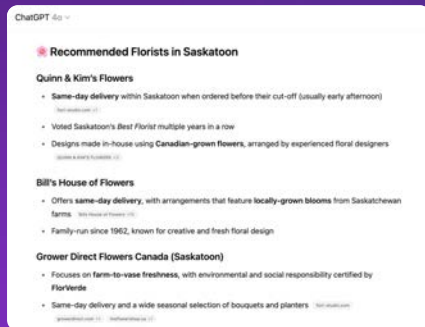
ChatGPT 4o

🌸 Recommended Florists in Saskatoon

Quinn & Kim's Flowers

- Same-day delivery within Saskatoon when ordered before their cut-off (usually early afternoon) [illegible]
- Voted Saskatoon's Best Florist multiple years in a row
- Designs made in-house using Canadian-grown flowers, arranged by experienced floral designers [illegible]

Bill's House of Flowers

- Offers same-day delivery, with arrangements that feature locally-grown blooms from Saskatchewan farms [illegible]
- Family-run since 1962, known for creative and fresh floral design

Grower Direct Flowers Canada (Saskatoon)

- Focuses on farm-to-vase freshness, with environmental and social responsibility certified by FlorVerde
- Same-day delivery and a wide seasonal selection of bouquets and planters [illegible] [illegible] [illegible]